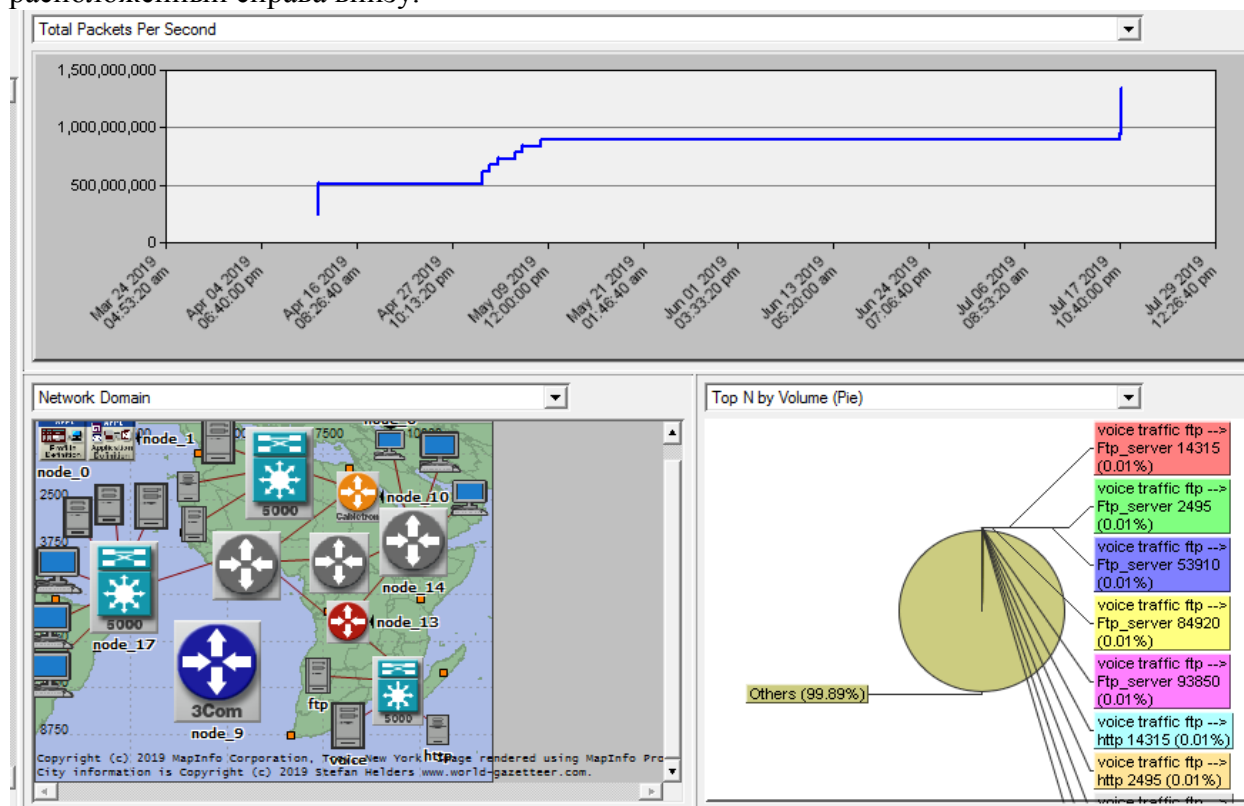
расположенный справа внизу.

Total Packets Per Second

1,500,000,000
1,000,000,000
500,000,000
0

Mar 24 2019 04:53:20 am
Apr 04 2019 06:40:00 pm
Apr 16 2019 08:26:40 am
Apr 27 2019 10:13:20 pm
May 09 2019 12:00:00 pm
May 21 2019 01:46:40 am
Jun 01 2019 03:33:20 pm
Jun 13 2019 05:20:00 am
Jun 24 2019 07:06:40 pm
Jul 06 2019 08:53:20 am
Jul 17 2019 10:40:00 pm
Jul 29 2019 12:26:40 pm

Network Domain

node_1
node_0
7500
2500
3750
node_10
Cabletron
5000
node_14
node_13
5000
node_17
3Com
node_9
ftp
voice
5000
http
8750

Copyright (c) 2019 MapInfo Corporation, Troy, New York. Image rendered using MapInfo Pro
City information is Copyright (c) 2019 Stefan Helders www.world-gazetteer.com.

Top N by Volume (Pie)

voice traffic ftp --> Ftp_server 14315 (0.01%)
voice traffic ftp --> Ftp_server 2495 (0.01%)
voice traffic ftp --> Ftp_server 53910 (0.01%)
voice traffic ftp --> Ftp_server 84920 (0.01%)
voice traffic ftp --> Ftp_server 93850 (0.01%)
voice traffic ftp --> http 14315 (0.01%)
voice traffic ftp --> http 2495 (0.01%)
Others (99.89%)